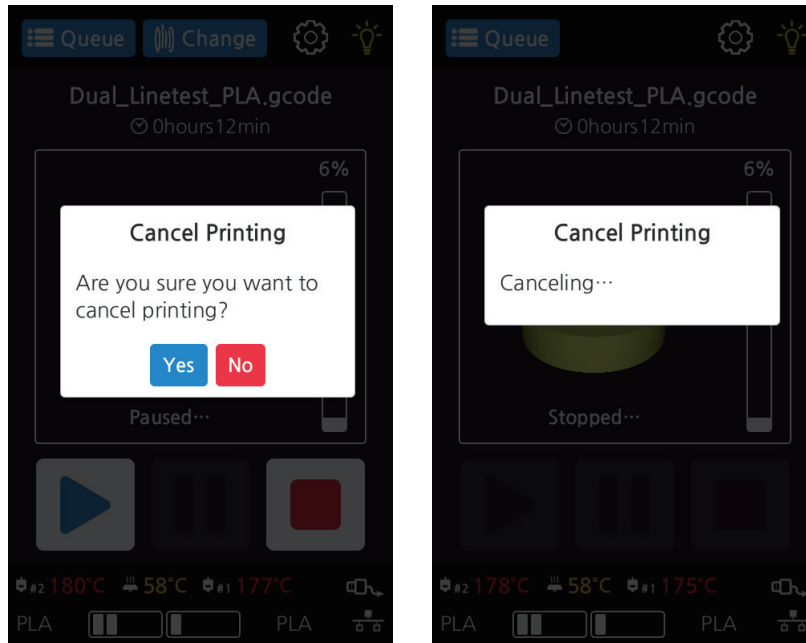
Queue Change

Dual_Linetest_PLA.gcode
0hours12min

6%

Cancel Printing

Are you sure you want to cancel printing?

Yes No

Paused…

#2 180°C 58°C #1 177°C

PLA PLA

Queue

Dual_Linetest_PLA.gcode
0hours12min

6%

Cancel Printing

Canceling…

Stopped…

#2 178°C 58°C #1 175°C

PLA PLA